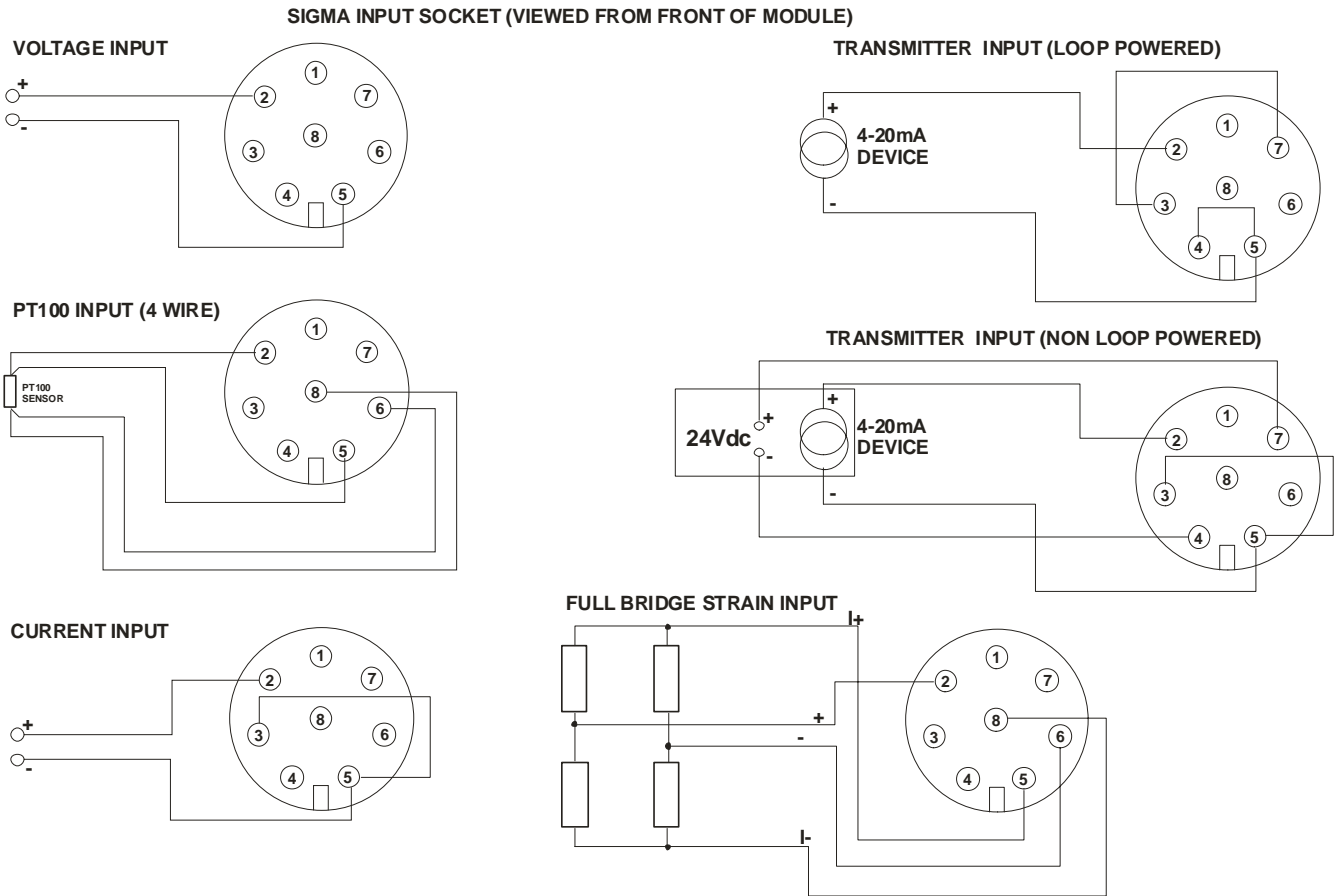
SIGMA INPUT SOCKET (VIEWED FROM FRONT OF MODULE)

VOLTAGE INPUT

+
-
1 7 2 8 3 6 4 5

TRANSMITTER INPUT (LOOP POWERED)

+
4-20mA DEVICE
-
1 2 7 8 3 6 4 5

PT100 INPUT (4 WIRE)

PT100 SENSOR
1 2 7 8 3 6 4 5

TRANSMITTER INPUT (NON LOOP POWERED)

24Vdc + -
+
4-20mA DEVICE
-
1 2 7 8 3 6 4 5

FULL BRIDGE STRAIN INPUT

I+
+
-
I-
1 2 7 8 3 6 4 5

CURRENT INPUT

+
-
1 2 7 8 3 6 4 5